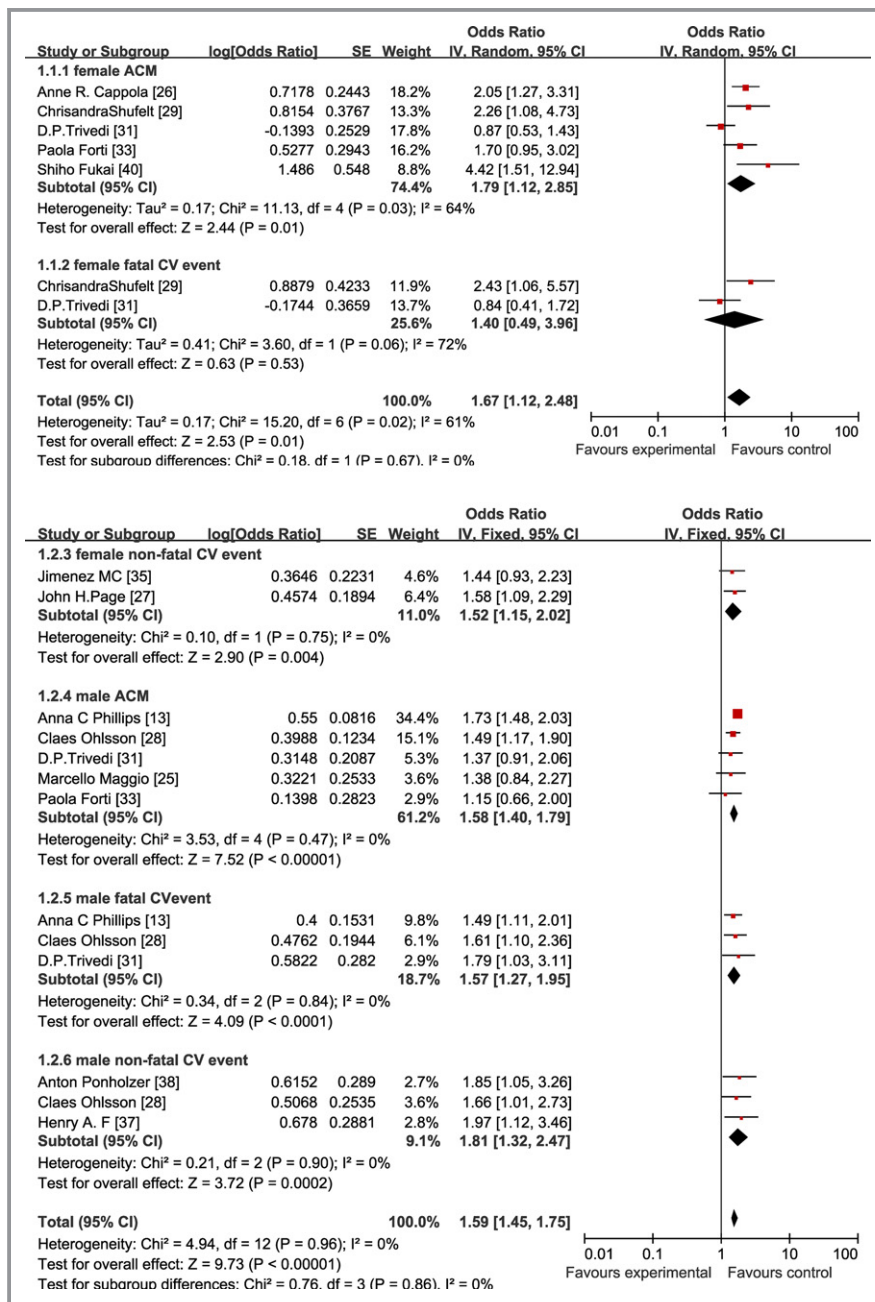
| Study or Subgroup | log[Odds Ratio] | SE | Weight | Odds Ratio IV, Random, 95% CI |
|---|---|---|---|---|
| **1.1.1 female ACM** | | | | |
| Anne R. Cappola [26] | 0.7178 | 0.2443 | 18.2% | 2.05 [1.27, 3.31] |
| ChrisandraShufelt [29] | 0.8154 | 0.3767 | 13.3% | 2.26 [1.08, 4.73] |
| D.P.Trivedi [31] | -0.1393 | 0.2529 | 17.8% | 0.87 [0.53, 1.43] |
| Paola Forti [33] | 0.5277 | 0.2943 | 16.2% | 1.70 [0.95, 3.02] |
| Shiho Fukai [40] | 1.486 | 0.548 | 8.8% | 4.42 [1.51, 12.94] |
| **Subtotal (95% CI)** | | | **74.4%** | **1.79 [1.12, 2.85]** |

Heterogeneity: Tau² = 0.17; Chi² = 11.13, df = 4 (P = 0.03); I² = 64%
Test for overall effect: Z = 2.44 (P = 0.01)

| Study or Subgroup | log[Odds Ratio] | SE | Weight | Odds Ratio IV, Random, 95% CI |
|---|---|---|---|---|
| **1.1.2 female fatal CV event** | | | | |
| ChrisandraShufelt [29] | 0.8879 | 0.4233 | 11.9% | 2.43 [1.06, 5.57] |
| D.P.Trivedi [31] | -0.1744 | 0.3659 | 13.7% | 0.84 [0.41, 1.72] |
| **Subtotal (95% CI)** | | | **25.6%** | **1.40 [0.49, 3.96]** |

Heterogeneity: Tau² = 0.41; Chi² = 3.60, df = 1 (P = 0.06); I² = 72%
Test for overall effect: Z = 0.63 (P = 0.53)

**Total (95% CI)** **100.0%** **1.67 [1.12, 2.48]**
Heterogeneity: Tau² = 0.17; Chi² = 15.20, df = 6 (P = 0.02); I² = 61%
Test for overall effect: Z = 2.53 (P = 0.01)
Test for subgroup differences: Chi² = 0.18, df = 1 (P = 0.67), I² = 0%

Odds Ratio
IV, Random, 95% CI
0.01 0.1 1 10 100
Favours experimental Favours control

| Study or Subgroup | log[Odds Ratio] | SE | Weight | Odds Ratio IV, Fixed, 95% CI |
|---|---|---|---|---|
| **1.2.3 female non-fatal CV event** | | | | |
| Jimenez MC [35] | 0.3646 | 0.2231 | 4.6% | 1.44 [0.93, 2.23] |
| John H.Page [27] | 0.4574 | 0.1894 | 6.4% | 1.58 [1.09, 2.29] |
| **Subtotal (95% CI)** | | | **11.0%** | **1.52 [1.15, 2.02]** |

Heterogeneity: Chi² = 0.10, df = 1 (P = 0.75); I² = 0%
Test for overall effect: Z = 2.90 (P = 0.004)

| Study or Subgroup | log[Odds Ratio] | SE | Weight | Odds Ratio IV, Fixed, 95% CI |
|---|---|---|---|---|
| **1.2.4 male ACM** | | | | |
| Anna C Phillips [13] | 0.55 | 0.0816 | 34.4% | 1.73 [1.48, 2.03] |
| Claes Ohlsson [28] | 0.3988 | 0.1234 | 15.1% | 1.49 [1.17, 1.90] |
| D.P.Trivedi [31] | 0.3148 | 0.2087 | 5.3% | 1.37 [0.91, 2.06] |
| Marcello Maggio [25] | 0.3221 | 0.2533 | 3.6% | 1.38 [0.84, 2.27] |
| Paola Forti [33] | 0.1398 | 0.2823 | 2.9% | 1.15 [0.66, 2.00] |
| **Subtotal (95% CI)** | | | **61.2%** | **1.58 [1.40, 1.79]** |

Heterogeneity: Chi² = 3.53, df = 4 (P = 0.47); I² = 0%
Test for overall effect: Z = 7.52 (P < 0.00001)

| Study or Subgroup | log[Odds Ratio] | SE | Weight | Odds Ratio IV, Fixed, 95% CI |
|---|---|---|---|---|
| **1.2.5 male fatal CVevent** | | | | |
| Anna C Phillips [13] | 0.4 | 0.1531 | 9.8% | 1.49 [1.11, 2.01] |
| Claes Ohlsson [28] | 0.4762 | 0.1944 | 6.1% | 1.61 [1.10, 2.36] |
| D.P.Trivedi [31] | 0.5822 | 0.282 | 2.9% | 1.79 [1.03, 3.11] |
| **Subtotal (95% CI)** | | | **18.7%** | **1.57 [1.27, 1.95]** |

Heterogeneity: Chi² = 0.34, df = 2 (P = 0.84); I² = 0%
Test for overall effect: Z = 4.09 (P < 0.0001)

| Study or Subgroup | log[Odds Ratio] | SE | Weight | Odds Ratio IV, Fixed, 95% CI |
|---|---|---|---|---|
| **1.2.6 male non-fatal CV event** | | | | |
| Anton Ponholzer [38] | 0.6152 | 0.289 | 2.7% | 1.85 [1.05, 3.26] |
| Claes Ohlsson [28] | 0.5068 | 0.2535 | 3.6% | 1.66 [1.01, 2.73] |
| Henry A. F [37] | 0.678 | 0.2881 | 2.8% | 1.97 [1.12, 3.46] |
| **Subtotal (95% CI)** | | | **9.1%** | **1.81 [1.32, 2.47]** |

Heterogeneity: Chi² = 0.21, df = 2 (P = 0.90); I² = 0%
Test for overall effect: Z = 3.72 (P = 0.0002)

**Total (95% CI)** **100.0%** **1.59 [1.45, 1.75]**
Heterogeneity: Chi² = 4.94, df = 12 (P = 0.96); I² = 0%
Test for overall effect: Z = 9.73 (P < 0.00001)
Test for subgroup differences: Chi² = 0.76, df = 3 (P = 0.86), I² = 0%

Odds Ratio
IV, Fixed, 95% CI
0.01 0.1 1 10 100
Favours experimental Favours control